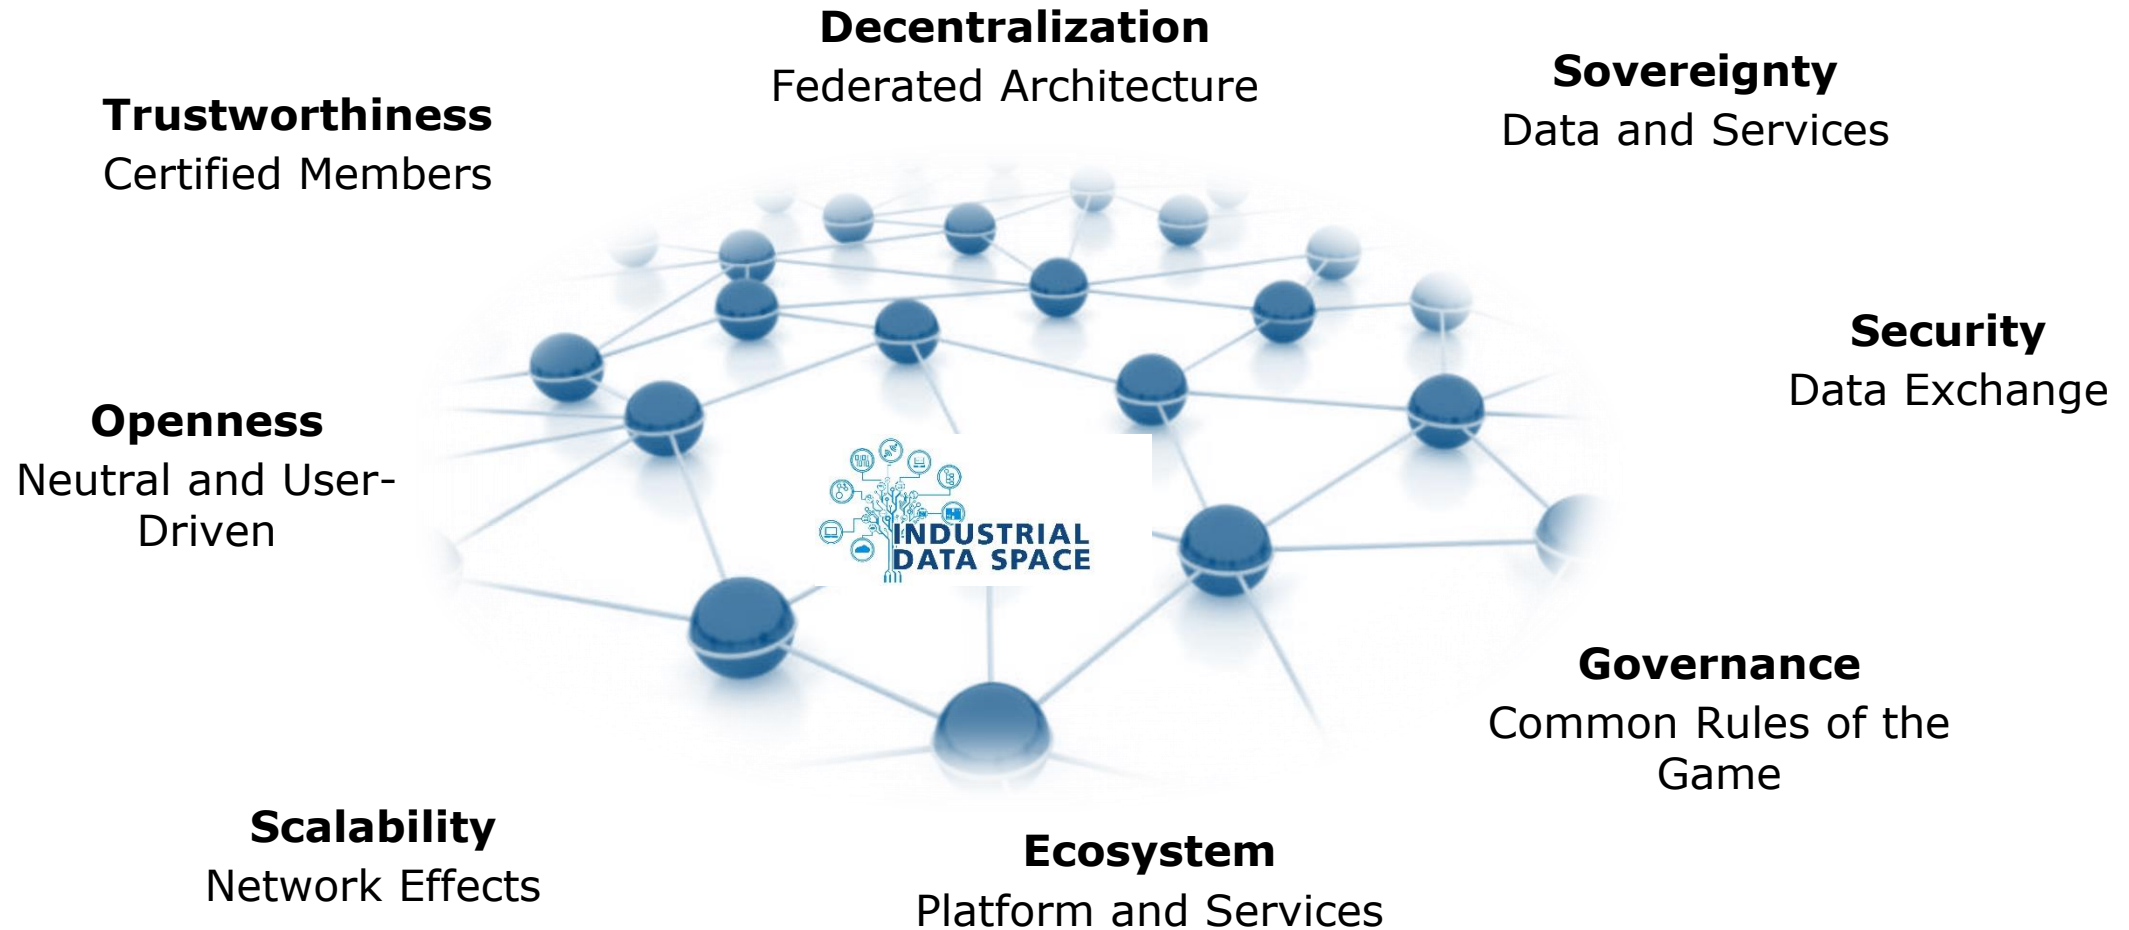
Decentralization
Federated Architecture

Trustworthiness
Certified Members

Sovereignty
Data and Services

Security
Data Exchange

Openness
Neutral and User-Driven

INDUSTRIAL DATA SPACE

Governance
Common Rules of the Game

Scalability
Network Effects

Ecosystem
Platform and Services